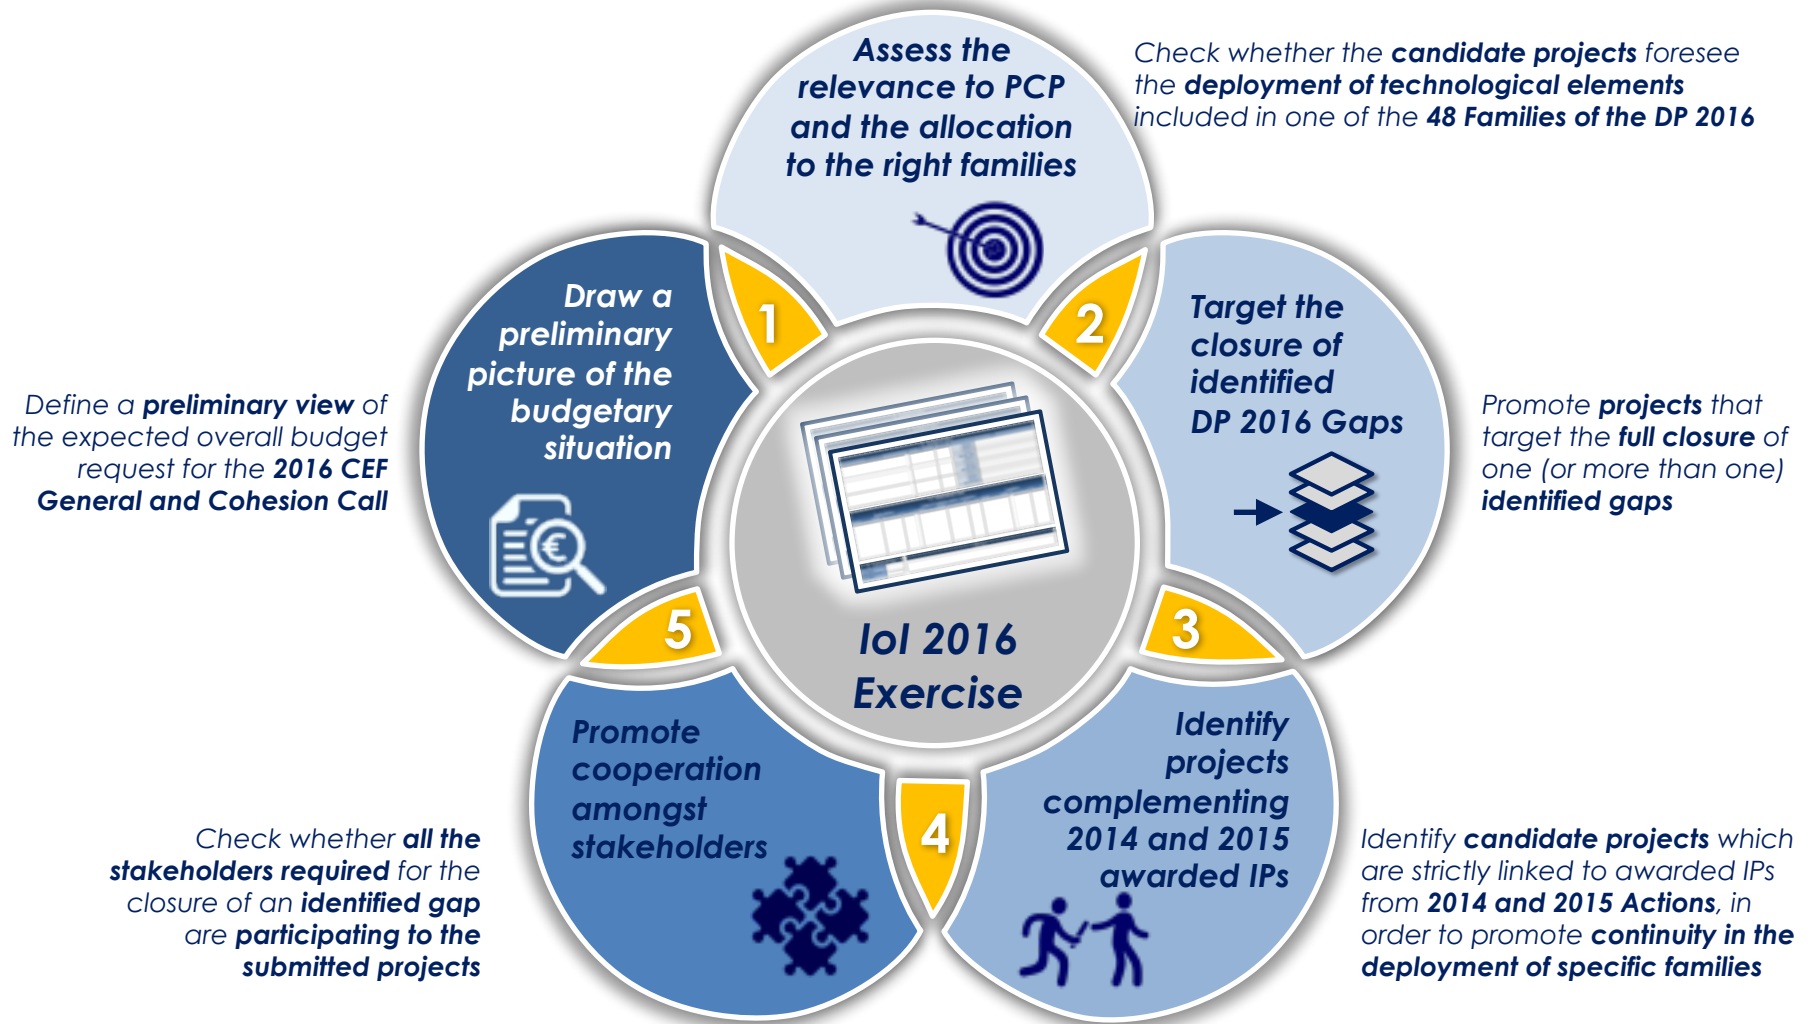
Assess the relevance to PCP and the allocation to the right families

Check whether the **candidate projects** foresee the **deployment of technological elements** included in one of the **48 Families of the DP 2016**

1

2

Draw a preliminary picture of the budgetary situation

Define a **preliminary view** of the expected overall budget request for the **2016 CEF General and Cohesion Call**

Target the closure of identified DP 2016 Gaps

Promote **projects** that target the **full closure** of one (or more than one) **identified gaps**

IoI 2016 Exercise

5

3

Promote cooperation amongst stakeholders

Check whether **all the stakeholders required** for the closure of an **identified gap** are **participating to the submitted projects**

4

Identify projects complementing 2014 and 2015 awarded IPs

Identify **candidate projects** which are strictly linked to awarded IPs from **2014 and 2015 Actions**, in order to promote **continuity in the deployment of specific families**